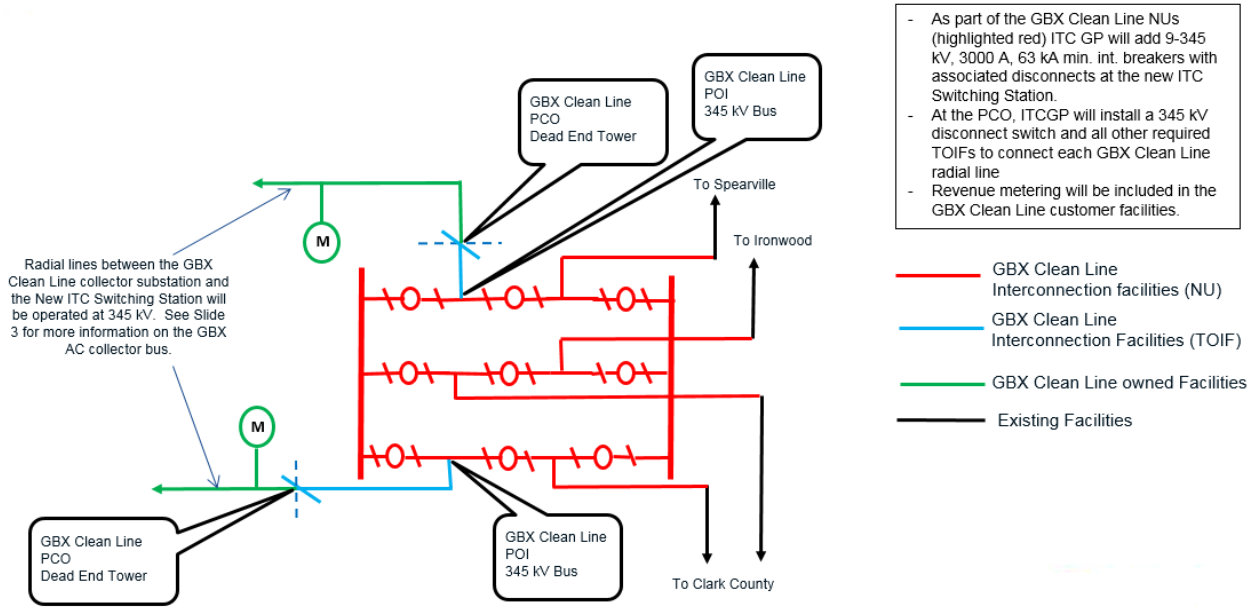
- As part of the GBX Clean Line NUs (highlighted red) ITC GP will add 9-345 kV, 3000 A, 63 kA min. int. breakers with associated disconnects at the new ITC Switching Station.
- At the PCO, ITCGP will install a 345 kV disconnect switch and all other required TOIFs to connect each GBX Clean Line radial line
- Revenue metering will be included in the GBX Clean Line customer facilities.

GBX Clean Line PCO Dead End Tower

GBX Clean Line POI 345 kV Bus

To Spearville

To Ironwood

M

Radial lines between the GBX Clean Line collector substation and the New ITC Switching Station will be operated at 345 kV. See Slide 3 for more information on the GBX AC collector bus.

M

GBX Clean Line PCO Dead End Tower

GBX Clean Line POI 345 kV Bus

To Clark County

GBX Clean Line Interconnection facilities (NU)

GBX Clean Line Interconnection Facilities (TOIF)

GBX Clean Line owned Facilities

Existing Facilities